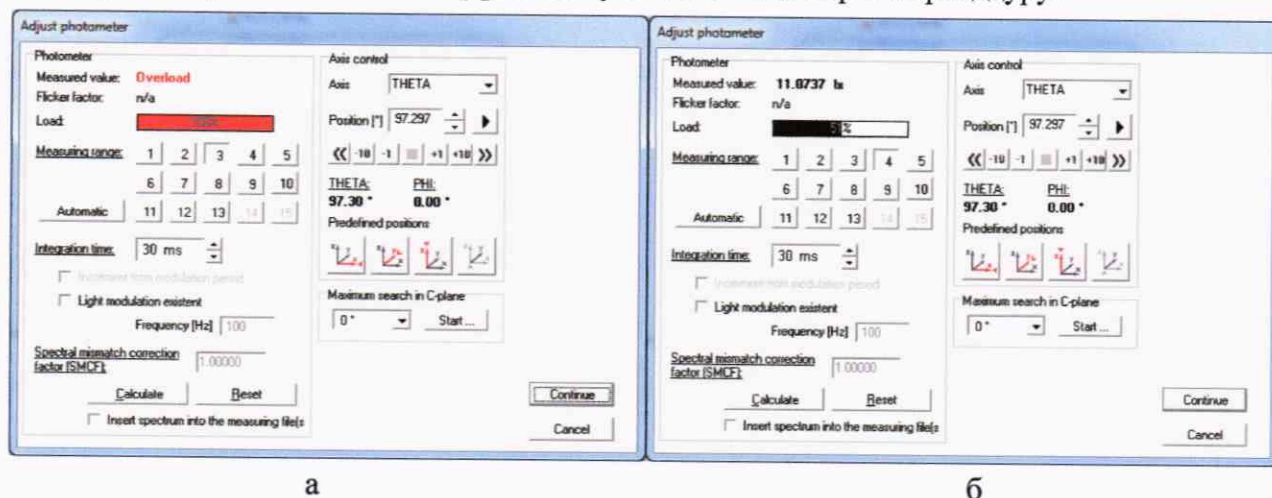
Adjust photometer

Photometer
Measured value: Overload
Flicker factor: n/a
Load:
Measuring range: 1 2 3 4 5 6 7 8 9 10 11 12 13 14 15
Automatic
Integration time: 30 ms
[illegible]
Light modulation existent
Frequency [Hz] 100
Spectral mismatch correction factor (SMCF): 1.00000
Calculate Reset
Insert spectrum into the measuring file(s

Axis control
Axis THETA
Position [°] 97.297
-10 -1 +1 +10
THETA: 97.30 °
PHI: 0.00 °
Predefined positions
Maximum search in C-plane
0 ° Start ...
Continue
Cancel

а

Adjust photometer

Photometer
Measured value: 11.0737 lx
Flicker factor: n/a
Load: 51%
Measuring range: 1 2 3 4 5 6 7 8 9 10 11 12 13 14 15
Automatic
Integration time: 30 ms
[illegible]
Light modulation existent
Frequency [Hz] 100
Spectral mismatch correction factor (SMCF): 1.00000
Calculate Reset
Insert spectrum into the measuring file(s

Axis control
Axis THETA
Position [°] 97.297
-10 -1 +1 +10
THETA: 97.30 °
PHI: 0.00 °
Predefined positions
Maximum search in C-plane
0 ° Start ...
Continue
Cancel

б